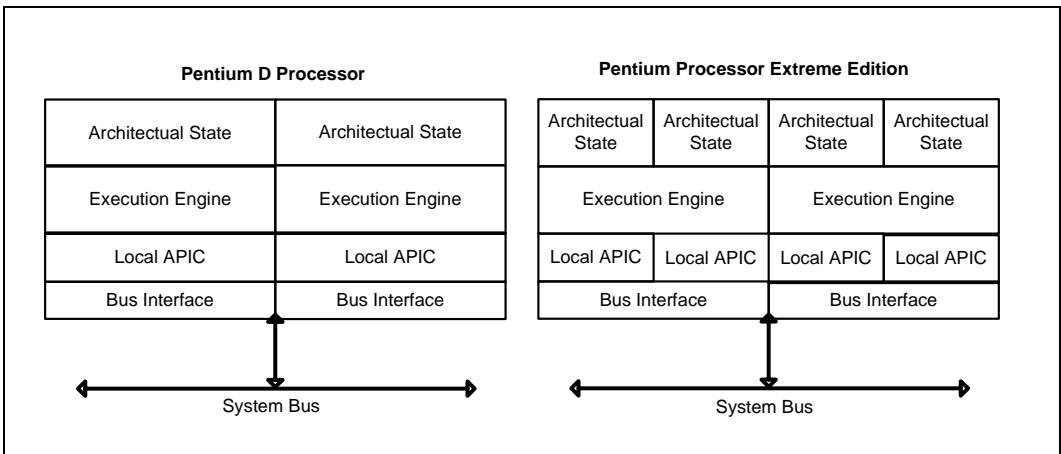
Pentium D Processor

| Architectual State | Architectual State |
|---|---|
| Execution Engine | Execution Engine |
| Local APIC | Local APIC |
| Bus Interface | Bus Interface |

System Bus

Pentium Processor Extreme Edition

| Architectual State | Architectual State | Architectual State | Architectual State |
|---|---|---|---|
| Execution Engine | | Execution Engine | |
| Local APIC | Local APIC | Local APIC | Local APIC |
| Bus Interface | | Bus Interface | |

System Bus